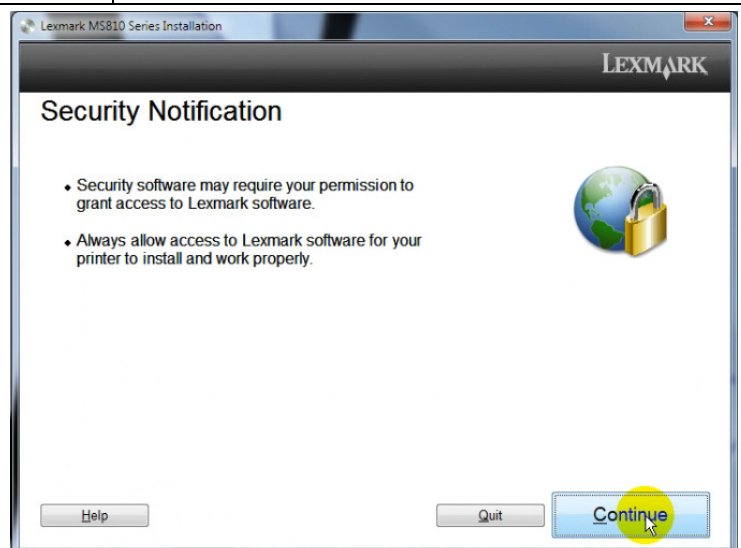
Lexmark MS810 Series Installation

LEXMARK

Security Notification

• Security software may require your permission to grant access to Lexmark software.

• Always allow access to Lexmark software for your printer to install and work properly.

Help

Quit

Continue